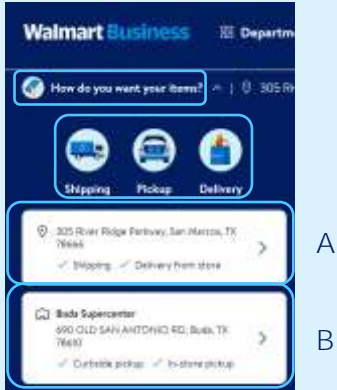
Walmart Business
Departm

How do you want your items?
305 Ri

Shipping
Pickup
Delivery

305 River Ridge Parkway, San Marcos, TX 78666
✓ Shipping ✓ Delivery from store

A

Buda Supercenter
690 OLD SAN ANTONIO RD, Buda, TX 78610
✓ Curbside pickup ✓ In-store pickup

B